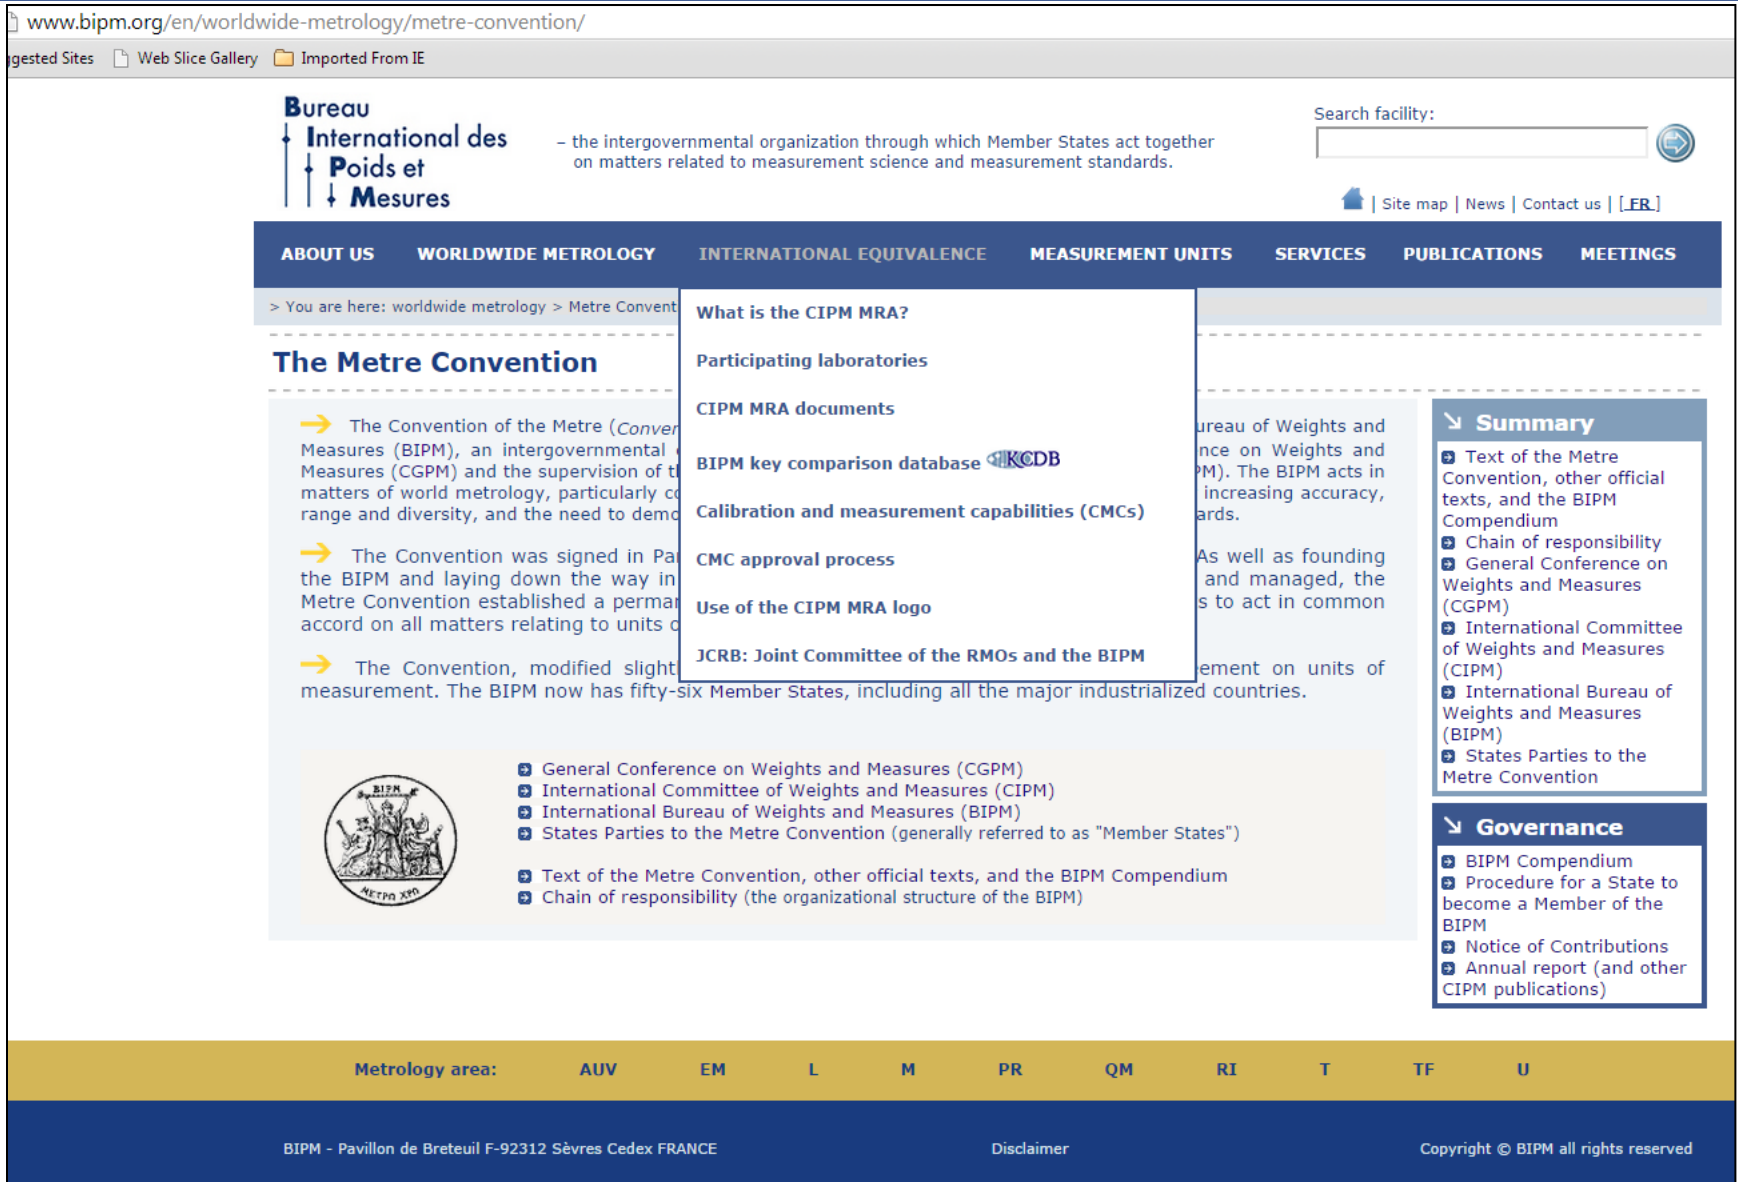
www.bipm.org/en/worldwide-metrology/metre-convention/

ggested Sites  Web Slice Gallery  Imported From IE

Bureau International des Poids et Mesures

– the intergovernmental organization through which Member States act together on matters related to measurement science and measurement standards.

Search facility:

| Site map | News | Contact us | [FR]

ABOUT US  WORLDWIDE METROLOGY  INTERNATIONAL EQUIVALENCE  MEASUREMENT UNITS  SERVICES  PUBLICATIONS  MEETINGS

> You are here: worldwide metrology > Metre Convent

What is the CIPM MRA?
Participating laboratories
CIPM MRA documents
BIPM key comparison database KCDB
Calibration and measurement capabilities (CMCs)
CMC approval process
Use of the CIPM MRA logo
JCRB: Joint Committee of the RMOs and the BIPM

The Metre Convention

The Convention of the Metre (Conver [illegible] ureau of Weights and Measures (BIPM), an intergovernmental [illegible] nce on Weights and Measures (CGPM) and the supervision of t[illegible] M). The BIPM acts in matters of world metrology, particularly c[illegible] increasing accuracy, range and diversity, and the need to dem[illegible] ards.

The Convention was signed in Pa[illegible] As well as founding the BIPM and laying down the way in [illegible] and managed, the Metre Convention established a perma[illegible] s to act in common accord on all matters relating to units c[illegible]

The Convention, modified slight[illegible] ement on units of measurement. The BIPM now has fifty-six Member States, including all the major industrialized countries.

BIPM
METPΩ XPΩ

General Conference on Weights and Measures (CGPM)
International Committee of Weights and Measures (CIPM)
International Bureau of Weights and Measures (BIPM)
States Parties to the Metre Convention (generally referred to as "Member States")

Text of the Metre Convention, other official texts, and the BIPM Compendium
Chain of responsibility (the organizational structure of the BIPM)

Summary
Text of the Metre Convention, other official texts, and the BIPM Compendium
Chain of responsibility
General Conference on Weights and Measures (CGPM)
International Committee of Weights and Measures (CIPM)
International Bureau of Weights and Measures (BIPM)
States Parties to the Metre Convention

Governance
BIPM Compendium
Procedure for a State to become a Member of the BIPM
Notice of Contributions
Annual report (and other CIPM publications)

Metrology area: AUV EM L M PR QM RI T TF U

BIPM - Pavillon de Breteuil F-92312 Sèvres Cedex FRANCE  Disclaimer  Copyright © BIPM all rights reserved